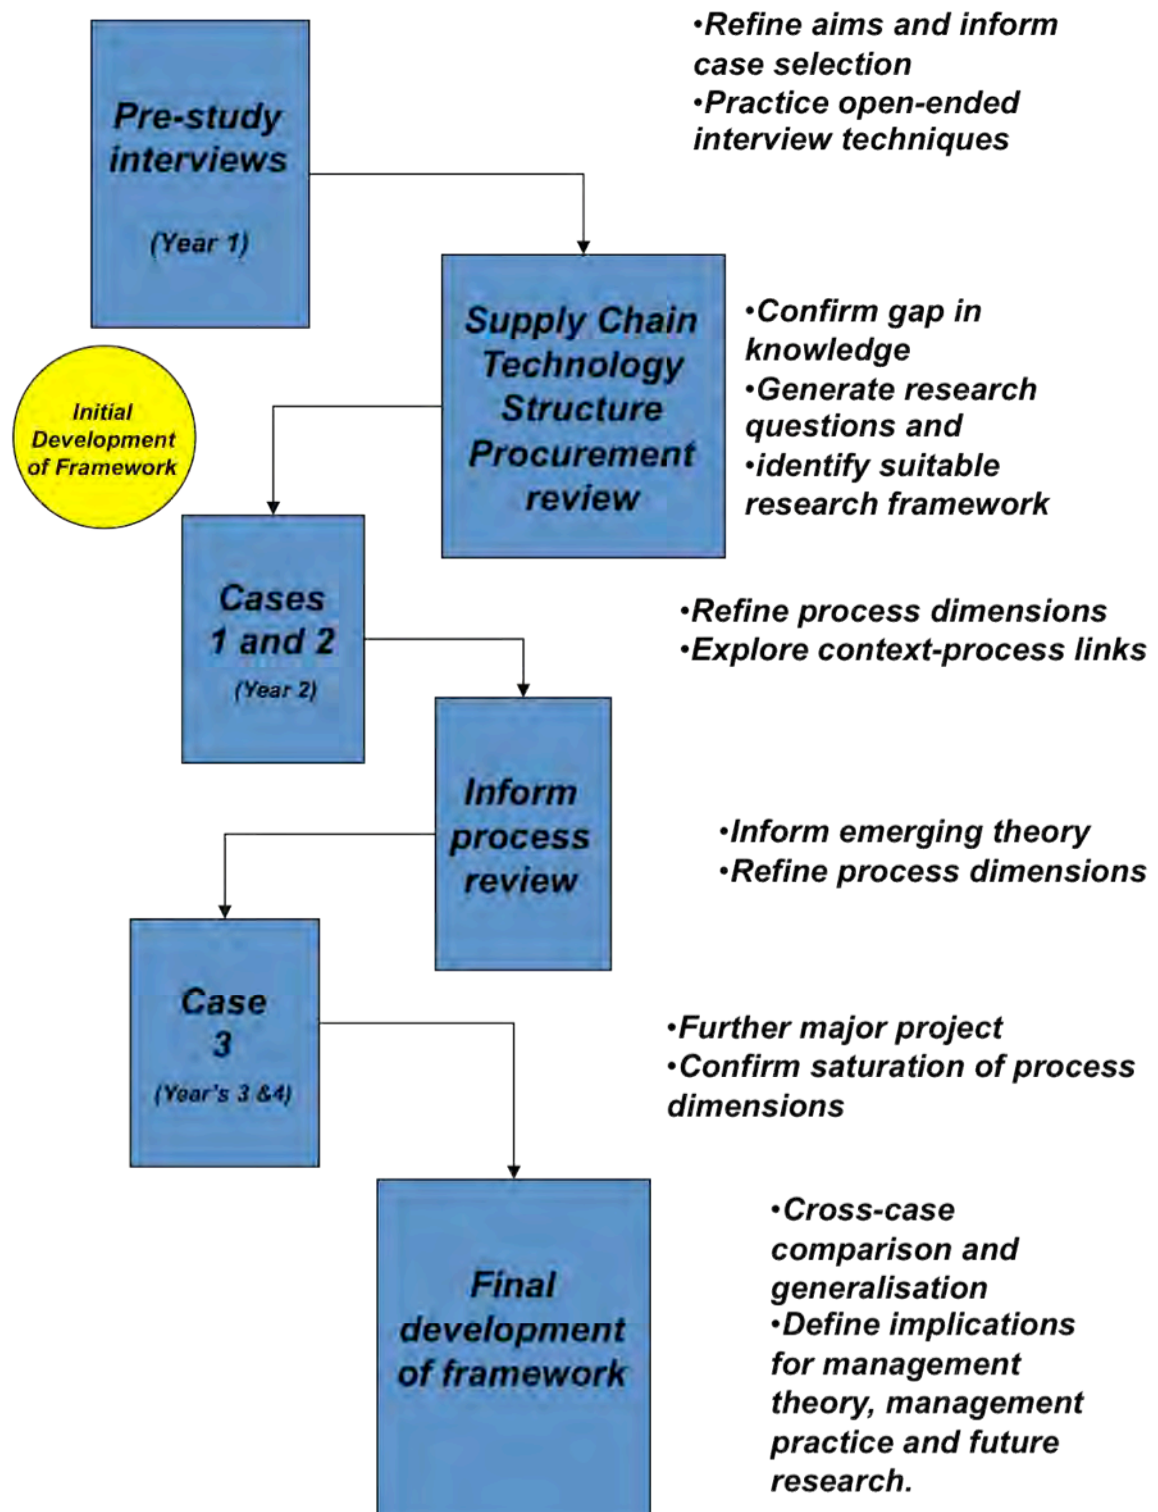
Pre-study interviews

(Year 1)

•Refine aims and inform case selection
•Practice open-ended interview techniques

Initial Development of Framework

Supply Chain Technology Structure Procurement review

•Confirm gap in knowledge
•Generate research questions and
•identify suitable research framework

Cases 1 and 2

(Year 2)

•Refine process dimensions
•Explore context-process links

Inform process review

•Inform emerging theory
•Refine process dimensions

Case 3

(Year's 3 &4)

•Further major project
•Confirm saturation of process dimensions

Final development of framework

•Cross-case comparison and generalisation
•Define implications for management theory, management practice and future research.